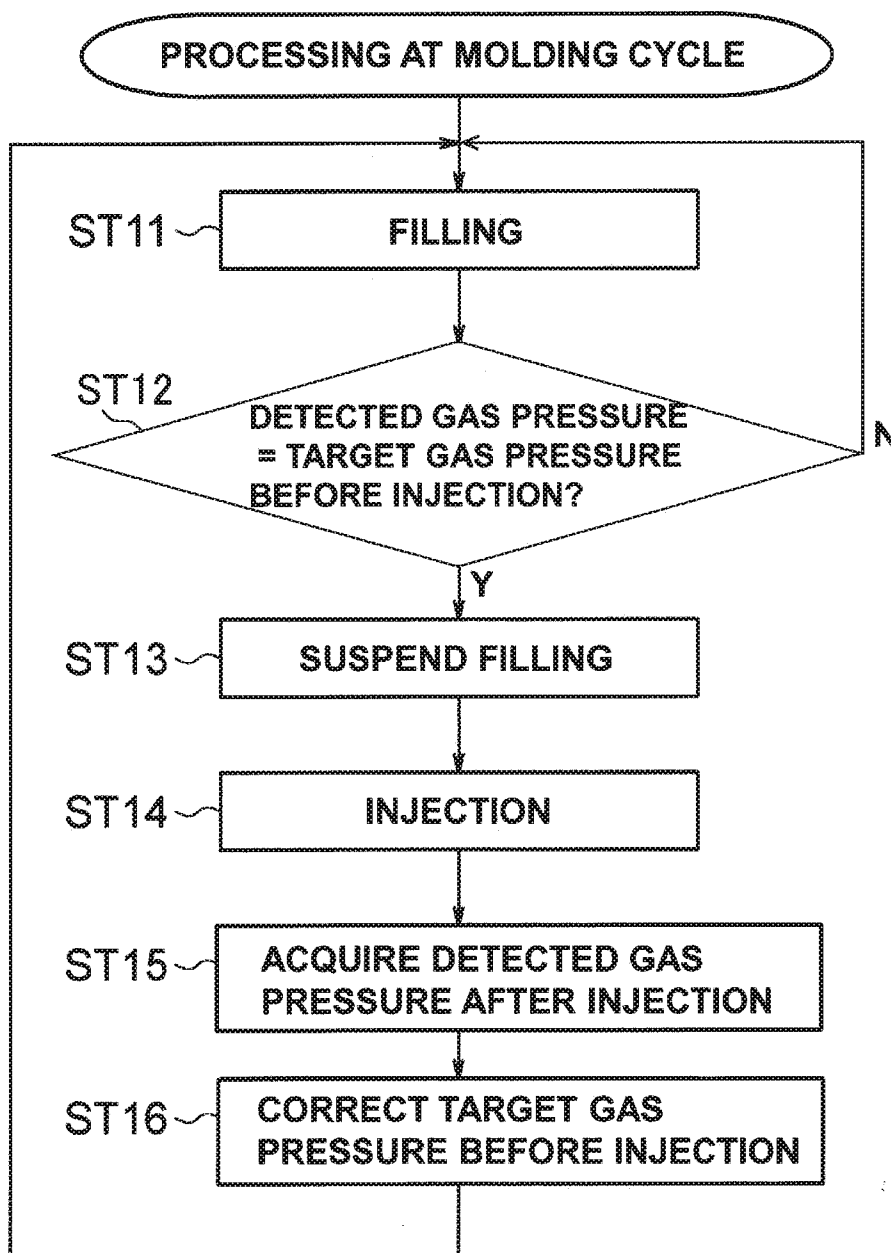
PROCESSING AT MOLDING CYCLE

ST11 FILLING

ST12 DETECTED GAS PRESSURE = TARGET GAS PRESSURE BEFORE INJECTION?

N

Y

ST13 SUSPEND FILLING

ST14 INJECTION

ST15 ACQUIRE DETECTED GAS PRESSURE AFTER INJECTION

ST16 CORRECT TARGET GAS PRESSURE BEFORE INJECTION